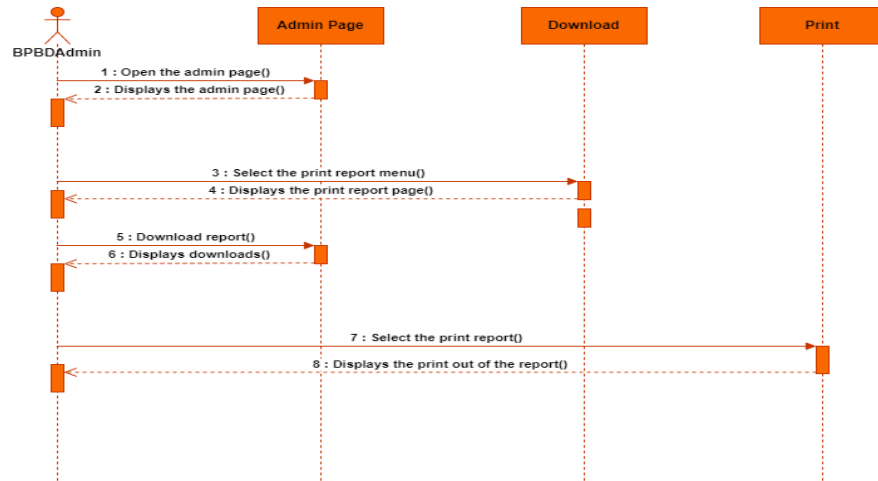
BPBDAdmin

Admin Page

Download

Print

1 : Open the admin page()

2 : Displays the admin page()

3 : Select the print report menu()

4 : Displays the print report page()

5 : Download report()

6 : Displays downloads()

7 : Select the print report()

8 : Displays the print out of the report()